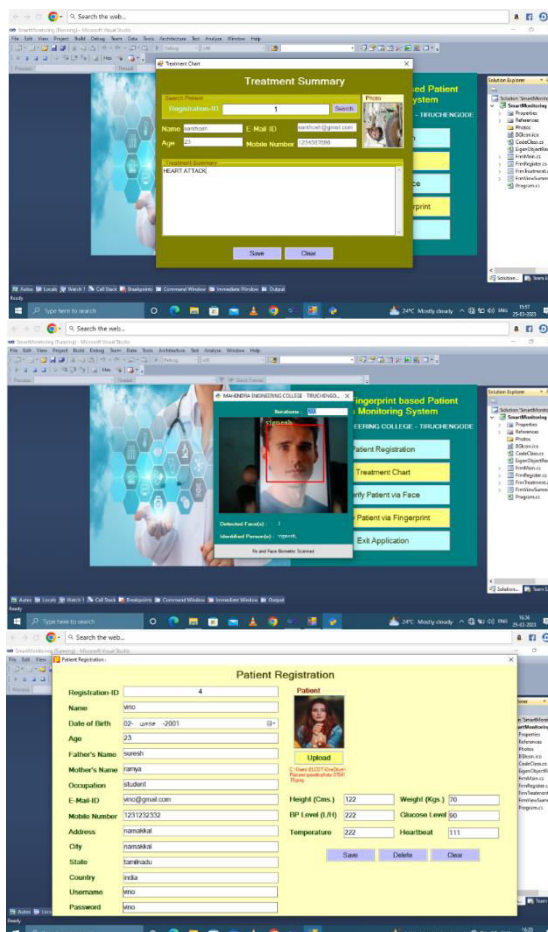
Search the web...

SmartMonitoring (Running) - Microsoft Visual Studio

File Edit View Project Build Debug Team Data Tools Architecture Test Analysis Window Help

Treatment Chart

Treatment Summary

Search Patient

Registration-ID 1 Search

Photo

Name santhosh E Mail ID santhosh@gmail.com

Age 23 Mobile Number 12345678900

Treatment Summary

HEART ATTACK

Save Clear

ed Patient ystem

- TIRUCHENGODE

ce

ngerprint

Solution Explorer

Type here to search

24°C Mostly cloudy

Search the web...

MAHENDRA ENGINEERING COLLEGE - TIRUCHENGODE

Fingerprint based Patient Monitoring System

EERING COLLEGE - TIRUCHENGODE

Patient Registration

Treatment Chart

rify Patient via Face

Patient via Fingerprint

Exit Application

Detected Face(s): 1

Identified Person(s): vignesh

Fa and Face Biometric Scanned

Type here to search

24°C Mostly cloudy

Search the web...

Patient Registration

Patient Registration

Registration-ID 4

Name vino

Date of Birth 02- ഫെബ്രു -2001

Age 23

Father's Name suresh

Mother's Name ramya

Occupation student

E-Mail-ID vino@gmail.com

Mobile Number 1231232332

Address namakkal

City namakkal

State tamilnadu

Country india

Username vino

Password vino

Patient

Upload

Height (Cms.) 122

Weight (Kgs.) 70

BP Level (L/H) 222

Glucose Level 90

Temperature 222

Heartbeat 111

Save Delete Clear